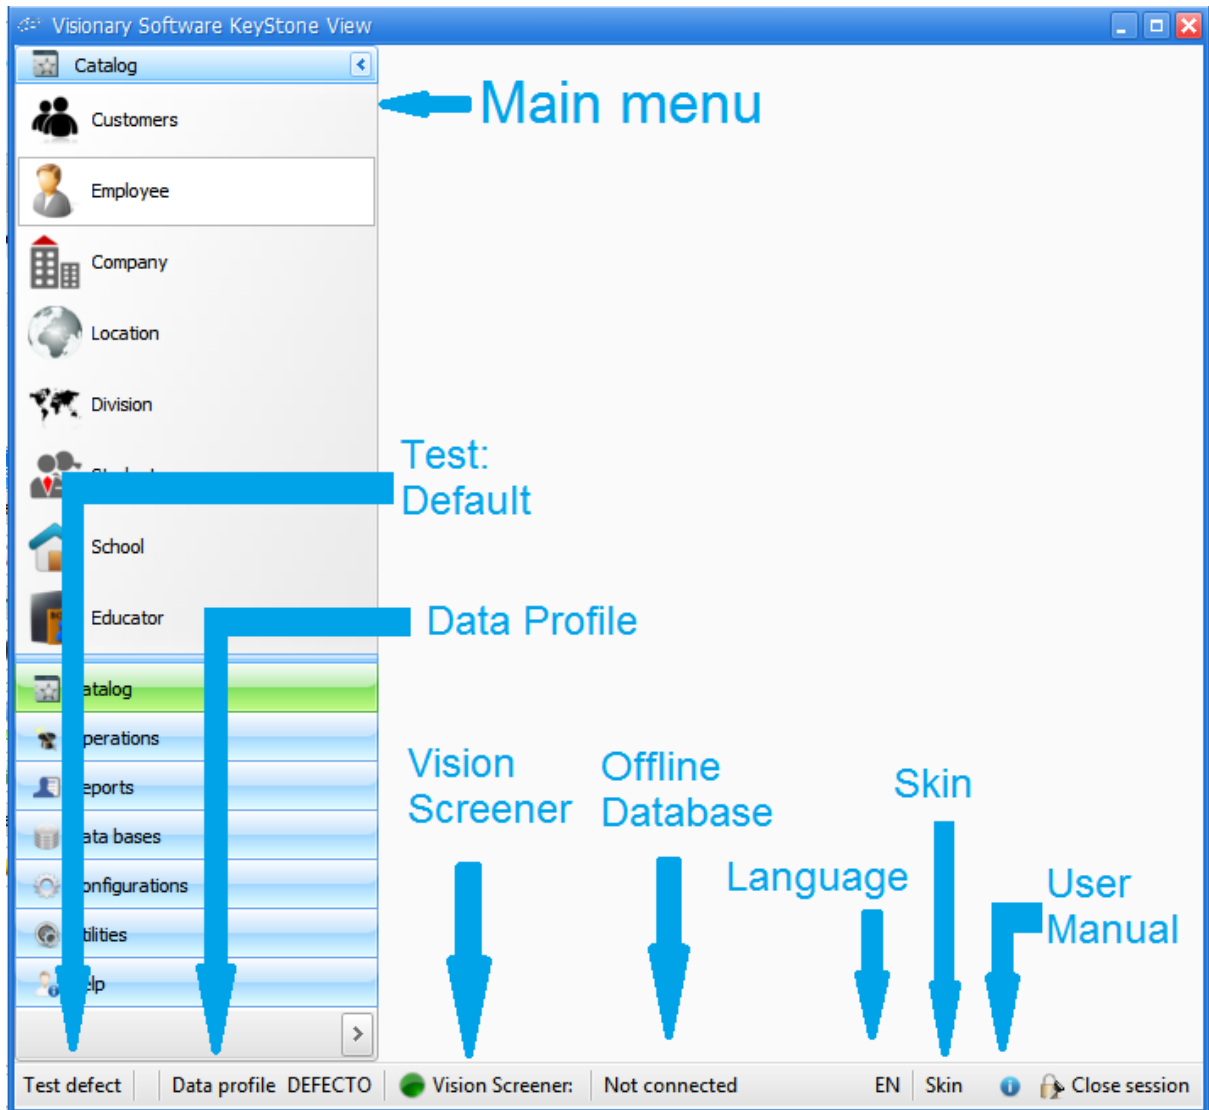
Visionary Software KeyStone View

Catalog

Customers

Employee

Company

Location

Division

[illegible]

School

Educator

Main menu

Test:
Default

Data Profile

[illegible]atalog

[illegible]perations

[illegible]eports

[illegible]ata bases

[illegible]onfigurations

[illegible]tilities

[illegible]elp

Vision
Screener

Offline
Database

Language

Skin

User
Manual

Test defect | Data profile DEFECTO | Vision Screener: | Not connected | EN | Skin | Close session